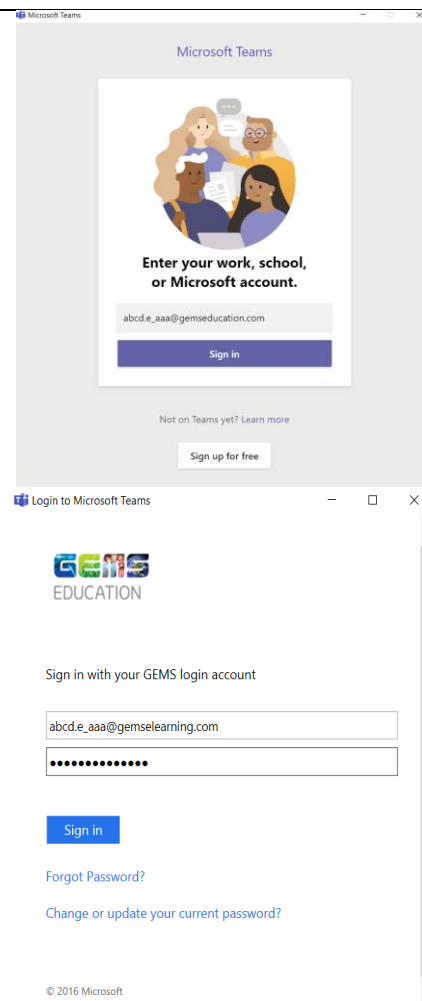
Microsoft Teams

Microsoft Teams

Enter your work, school, or Microsoft account.

abcd.e_aaa@gemseducation.com

Sign in

Not on Teams yet? Learn more

Sign up for free

Login to Microsoft Teams

GEMS
EDUCATION

Sign in with your GEMS login account

abcd.e_aaa@gemselearning.com

••••••••••••••

Sign in

Forgot Password?

Change or update your current password?

© 2016 Microsoft